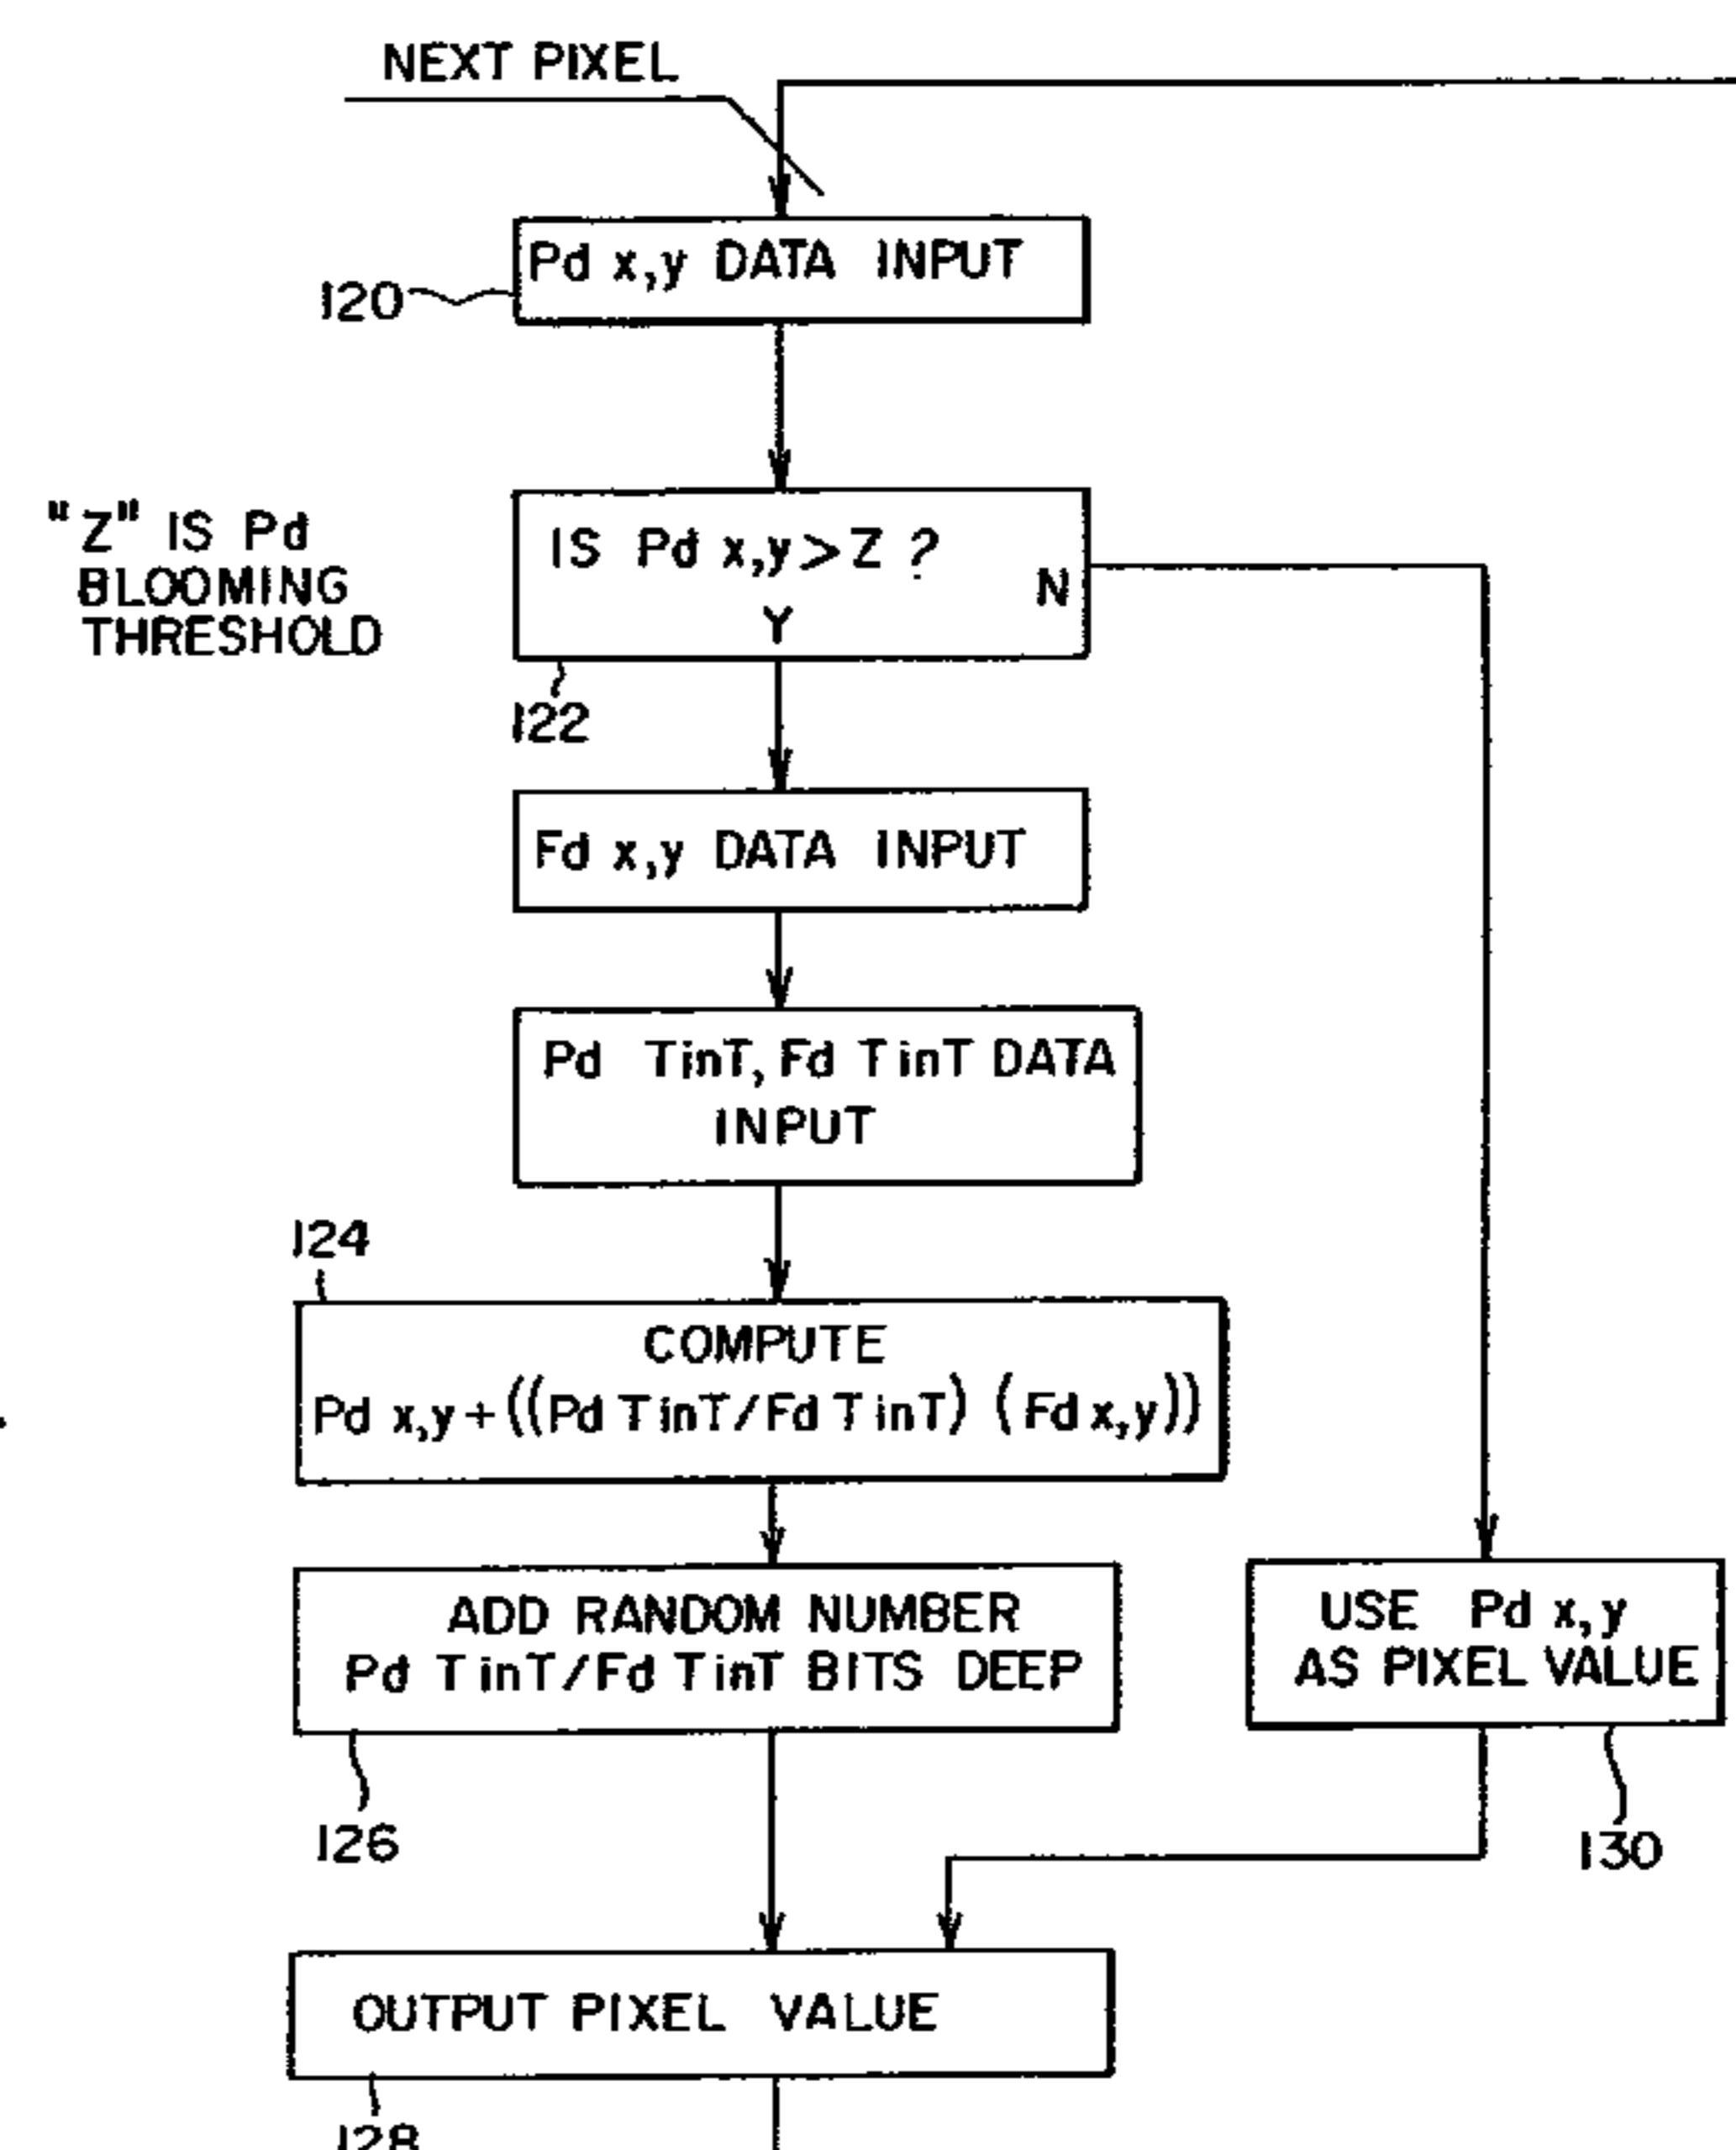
NEXT PIXEL

120 Pd x,y DATA INPUT

"Z" IS Pd BLOOMING THRESHOLD

IS Pd x,y > Z ? N
Y

122

Fd x,y DATA INPUT

Pd TinT, Fd TinT DATA INPUT

124

COMPUTE
Pd x,y + ((Pd TinT / Fd TinT) (Fd x,y))

ADD RANDOM NUMBER
Pd TinT / Fd TinT BITS DEEP

126

USE Pd x, y AS PIXEL VALUE

130

OUTPUT PIXEL VALUE

128